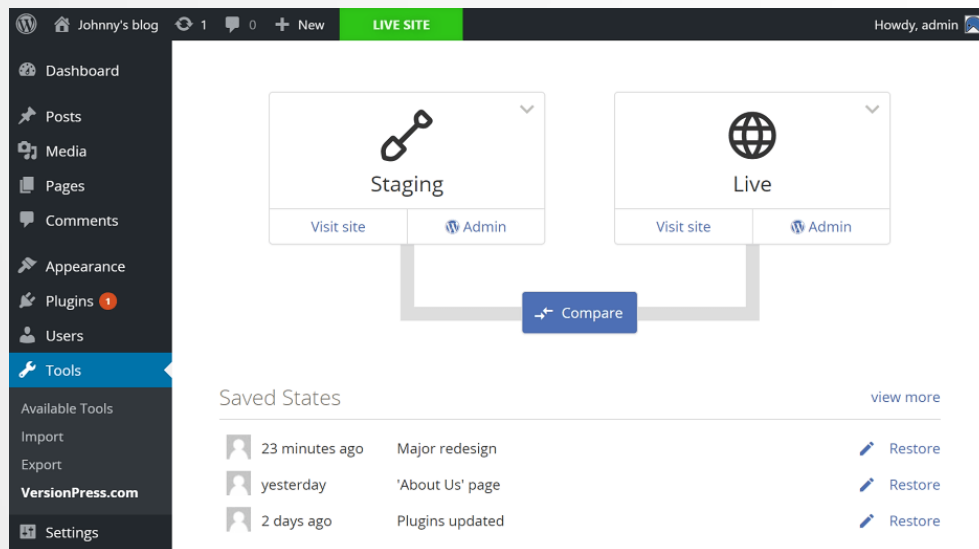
Johnny's blog 1 0 New LIVE SITE Howdy, admin

Dashboard
Posts
Media
Pages
Comments
Appearance
Plugins 1
Users
Tools
Available Tools
Import
Export
VersionPress.com
Settings

Staging
Visit site | Admin

Live
Visit site | Admin

Compare

Saved States
view more

| | | |
|---|---|---|
| 23 minutes ago | Major redesign | Restore |
| yesterday | 'About Us' page | Restore |
| 2 days ago | Plugins updated | Restore |